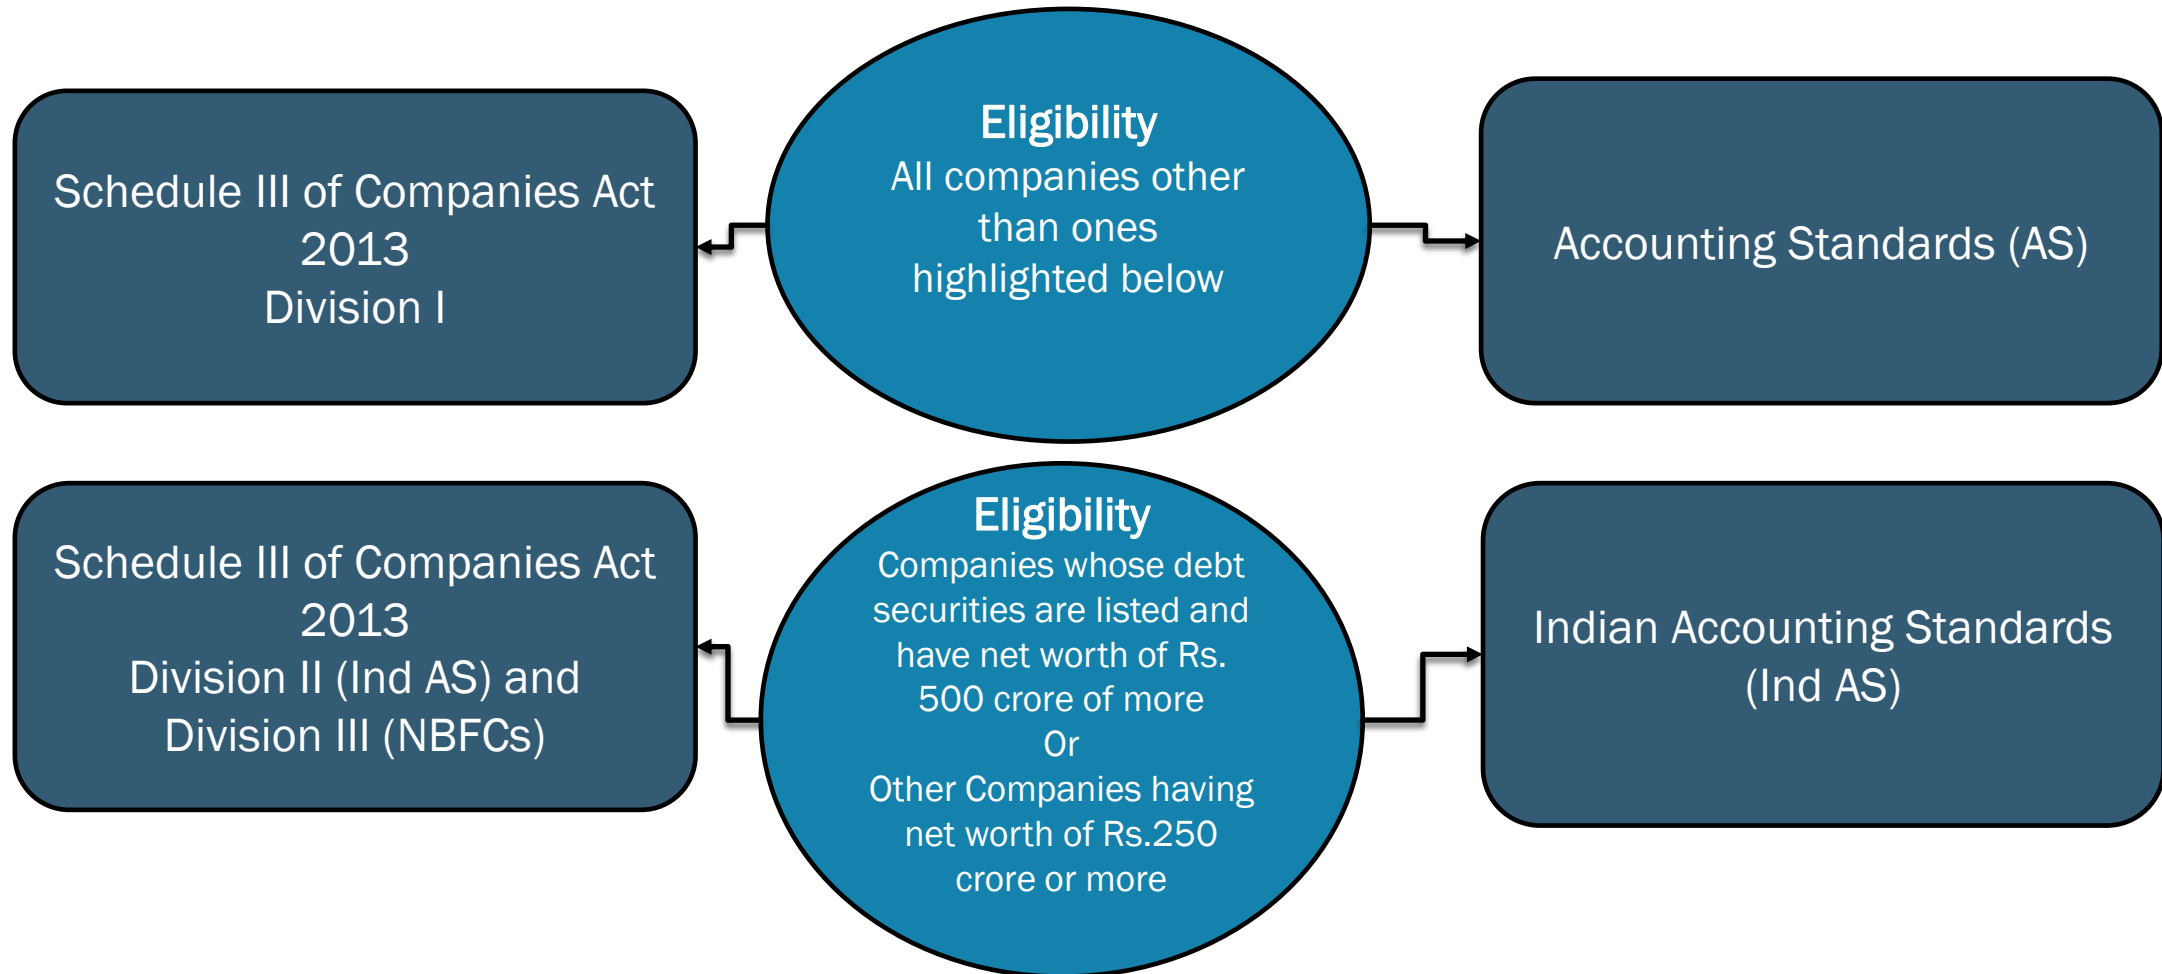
Schedule III of Companies Act 2013
Division I

Eligibility
All companies other than ones highlighted below

Accounting Standards (AS)

Schedule III of Companies Act 2013
Division II (Ind AS) and Division III (NBFCs)

Eligibility
Companies whose debt securities are listed and have net worth of Rs. 500 crore of more
Or
Other Companies having net worth of Rs.250 crore or more

Indian Accounting Standards (Ind AS)